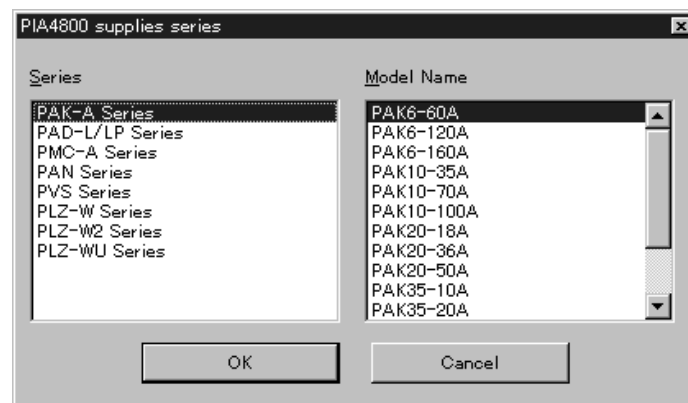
PIA4800 supplies series

Series

PAK-A Series
PAD-L/LP Series
PMC-A Series
PAN Series
PVS Series
PLZ-W Series
PLZ-W2 Series
PLZ-WU Series

Model Name

PAK6-60A
PAK6-120A
PAK6-160A
PAK10-35A
PAK10-70A
PAK10-100A
PAK20-18A
PAK20-36A
PAK20-50A
PAK35-10A
PAK35-20A

OK

Cancel